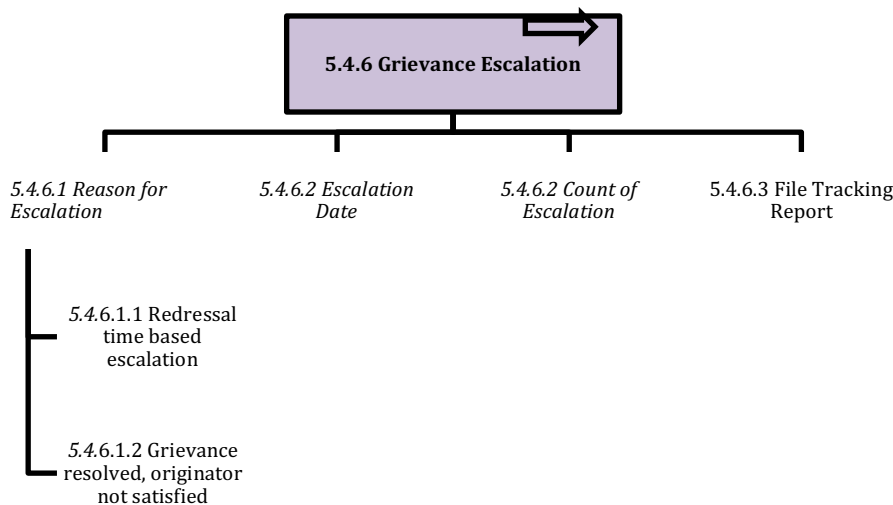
5.4.6 Grievance Escalation

5.4.6.1 Reason for Escalation

5.4.6.2 Escalation Date

5.4.6.2 Count of Escalation

5.4.6.3 File Tracking Report

5.4.6.1.1 Redressal time based escalation

5.4.6.1.2 Grievance resolved, originator not satisfied